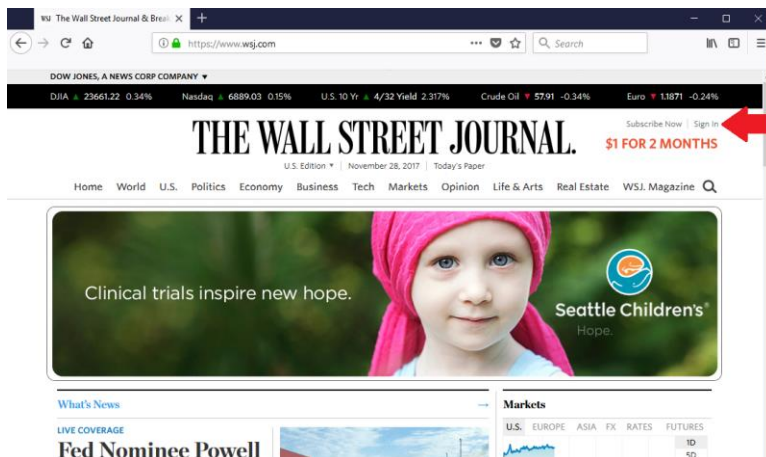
WSJ The Wall Street Journal & Break

https://www.wsj.com

Search

DOW JONES, A NEWS CORP COMPANY ▼

DJIA ▲ 23661.22 0.34% Nasdaq ▲ 6889.03 0.15% U.S. 10 Yr ▲ 4/32 Yield 2.317% Crude Oil ▼ 57.91 -0.34% Euro ▼ 1.1871 -0.24%

THE WALL STREET JOURNAL.

Subscribe Now | Sign In

$1 FOR 2 MONTHS

U.S. Edition ▼ | November 28, 2017 | Today's Paper

Home World U.S. Politics Economy Business Tech Markets Opinion Life & Arts Real Estate WSJ. Magazine

Clinical trials inspire new hope.

Seattle Children's®
Hope.

What's News

LIVE COVERAGE

Fed Nominee Powell

Markets

U.S. EUROPE ASIA FX RATES FUTURES

1D
5D